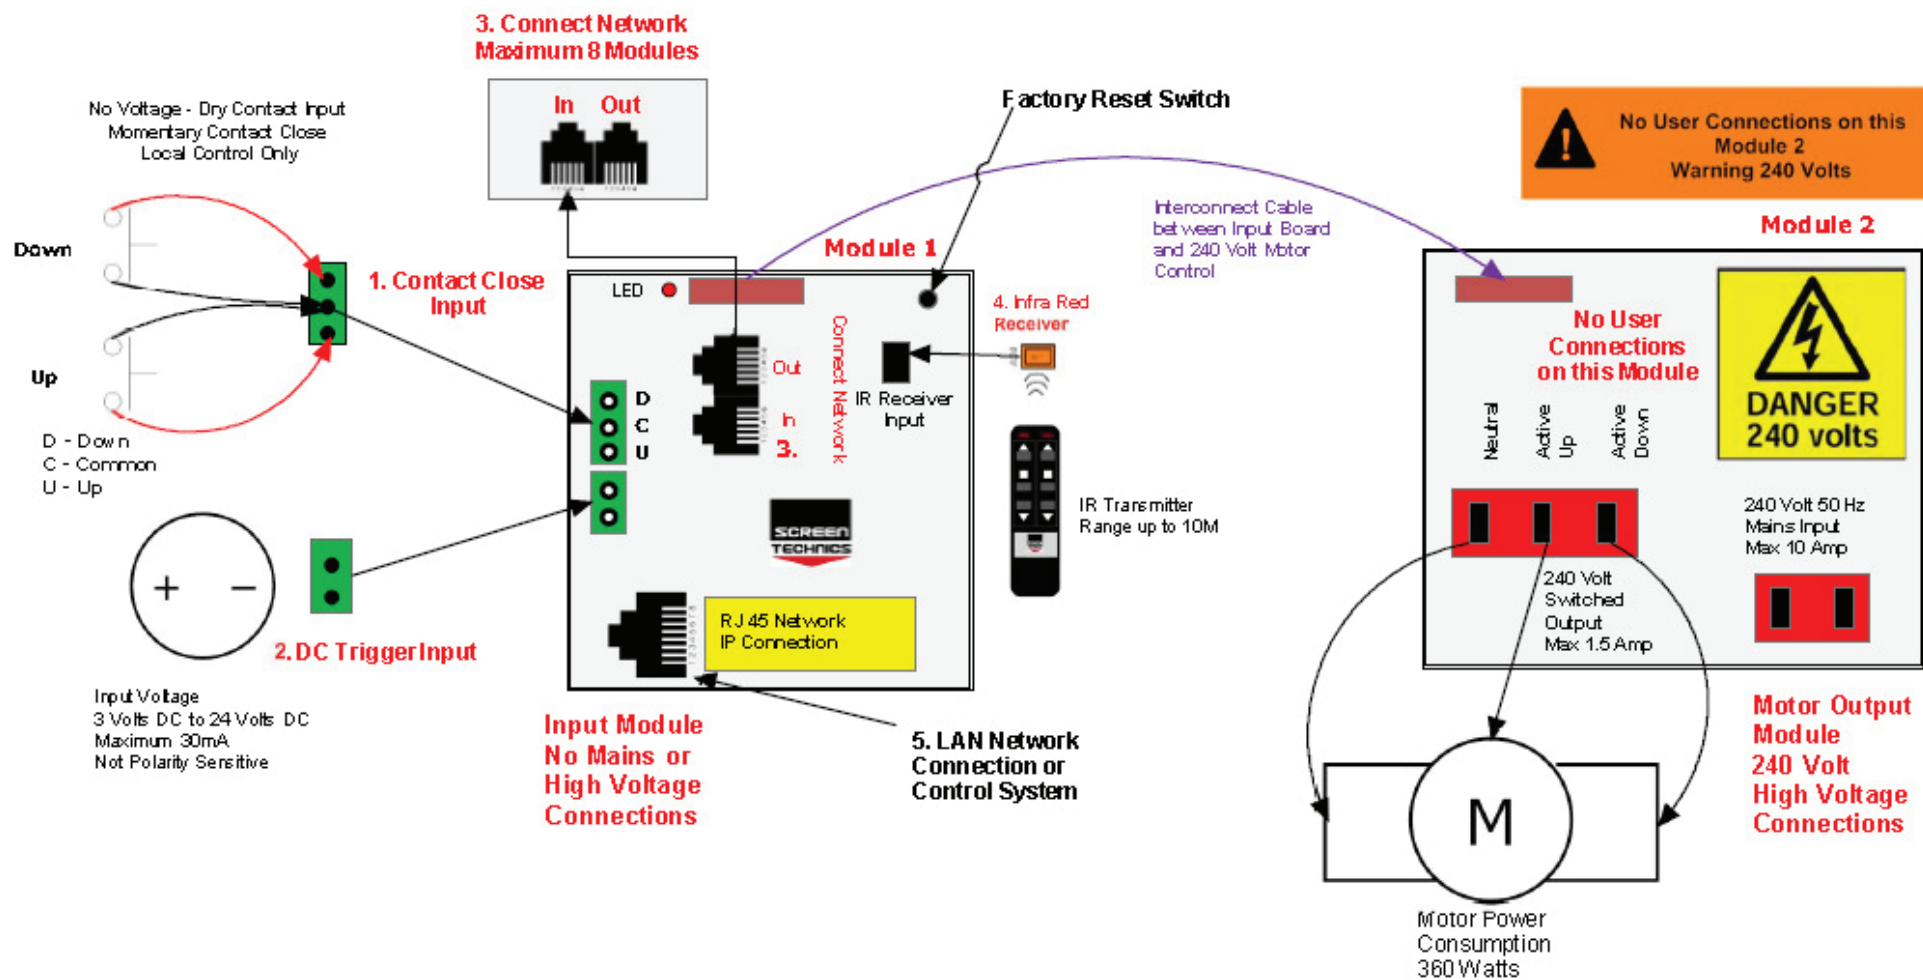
3. Connect Network
Maximum 8 Modules

In Out

No Voltage - Dry Contact Input
Momentary Contact Close
Local Control Only

Factory Reset Switch

No User Connections on this Module 2
Warning 240 Volts

Down

Up

1. Contact Close Input

Module 1

LED

Interconnect Cable between Input Board and 240 Volt Motor Control

Module 2

4. Infra Red Receiver

No User Connections on this Module

Out

Connect Network

IR Receiver Input

In

3.

D
C
U

D - Down
C - Common
U - Up

Neutral

Active Up

Active Down

DANGER
240 volts

SCREEN TECHNICS

IR Transmitter
Range up to 10M

240 Volt 50 Hz
Mains Input
Max 10 Amp

240 Volt
Switched
Output
Max 1.5 Amp

+ −

2. DC Trigger Input

RJ 45 Network
IP Connection

Input Voltage
3 Volts DC to 24 Volts DC
Maximum 30mA
Not Polarity Sensitive

Input Module
No Mains or
High Voltage
Connections

5. LAN Network
Connection or
Control System

Motor Output
Module
240 Volt
High Voltage
Connections

M

Motor Power
Consumption
360 Watts